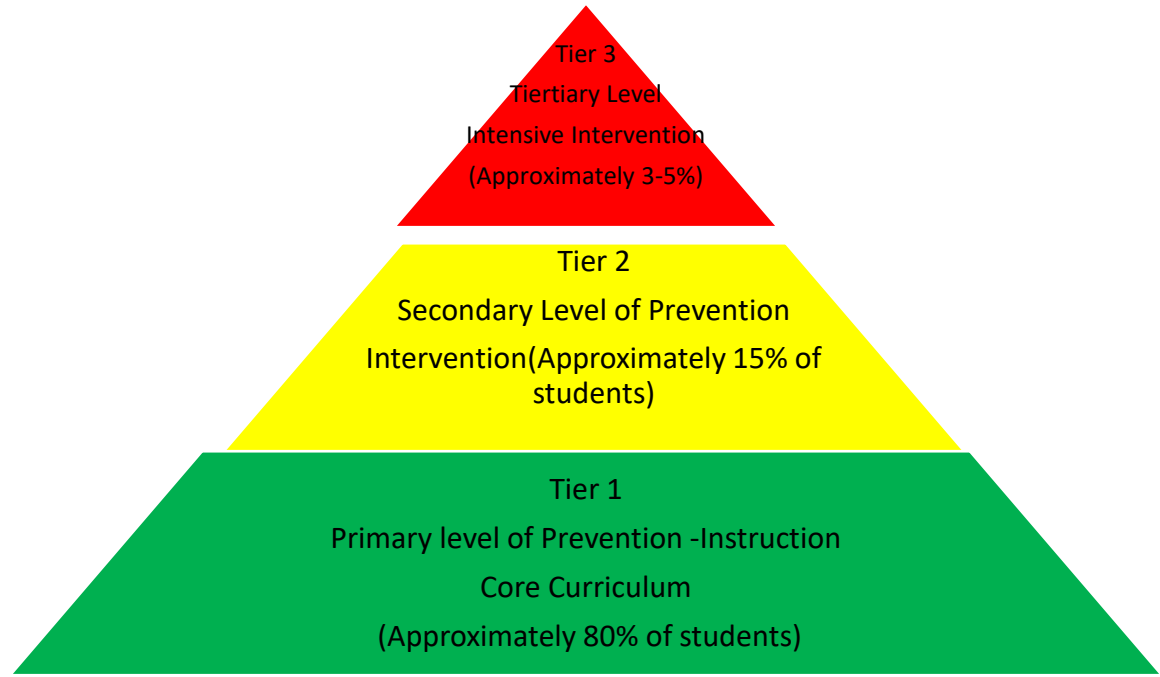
Tier 3
Tiertiary Level
Intensive Intervention
(Approximately 3-5%)

Tier 2
Secondary Level of Prevention
Intervention(Approximately 15% of students)

Tier 1
Primary level of Prevention -Instruction
Core Curriculum
(Approximately 80% of students)